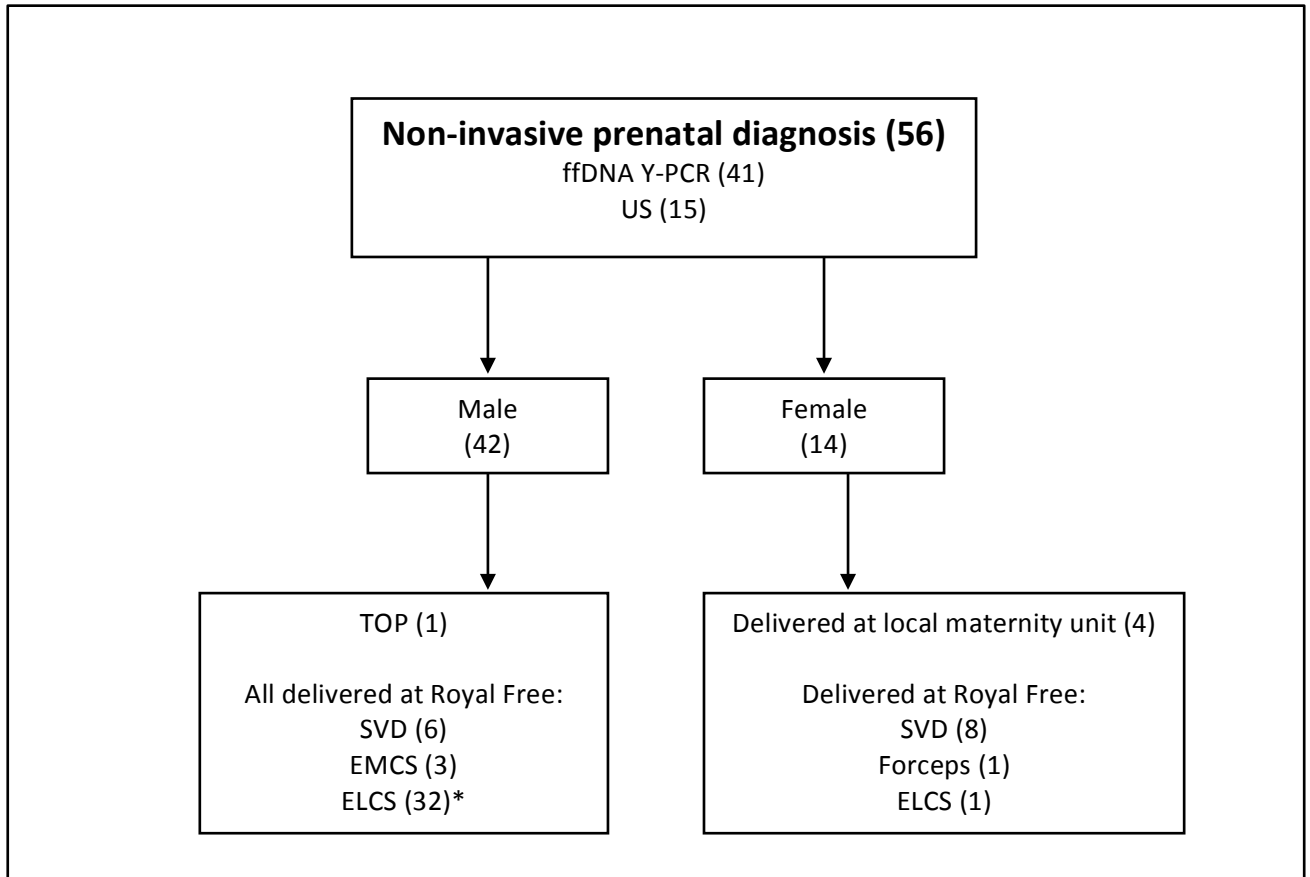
**Non-invasive prenatal diagnosis (56)**
ffDNA Y-PCR (41)
US (15)

Male
(42)

Female
(14)

TOP (1)

All delivered at Royal Free:
SVD (6)
EMCS (3)
ELCS (32)*

Delivered at local maternity unit (4)

Delivered at Royal Free:
SVD (8)
Forceps (1)
ELCS (1)